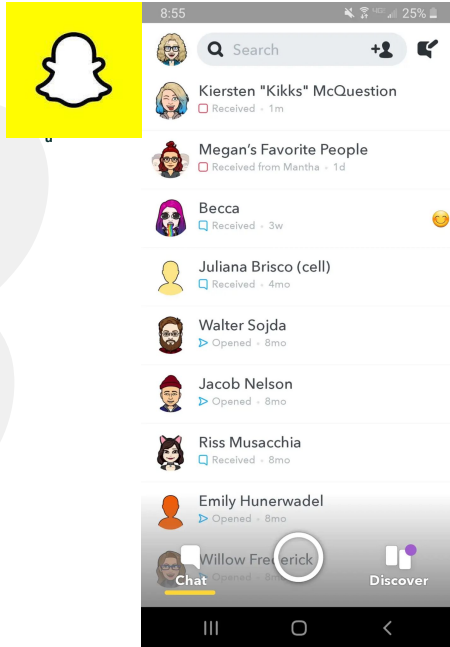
8:55

25%

Search

Kiersten "Kikks" McQuestion
Received · 1m

Megan's Favorite People
Received from Mantha · 1d

Becca
Received · 3w

Juliana Brisco (cell)
Received · 4mo

Walter Sojda
Opened · 8mo

Jacob Nelson
Opened · 8mo

Riss Musacchia
Received · 8mo

Emily Hunerwadel
Opened · 8mo

Willow Frederick
Opened · 8mo

Chat

Discover